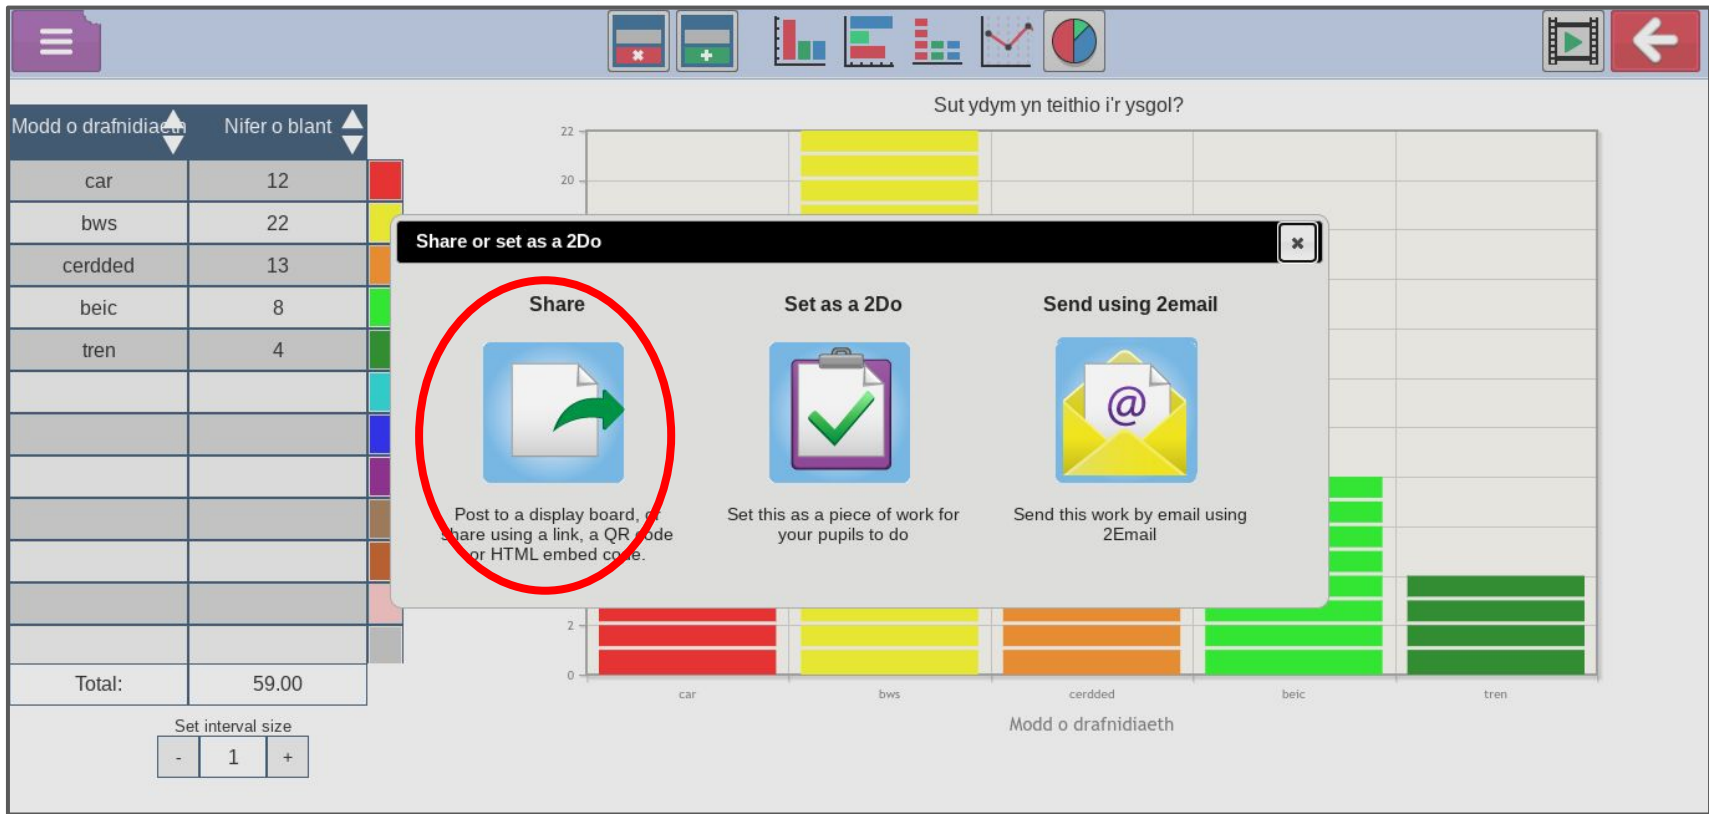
Modd o drafnidiaeth | Nifer o blant

| Modd o drafnidiaeth | Nifer o blant |
|---|---|
| car | 12 |
| bws | 22 |
| cerdded | 13 |
| beic | 8 |
| tren | 4 |
| | |
| | |
| | |
| | |
| | |
| | |
| | |
| Total: | 59.00 |

Set interval size

- 1 +

Sut ydym yn teithio i'r ysgol?

22
20
2
0

car bws cerdded beic tren

Modd o drafnidiaeth

Share or set as a 2Do

×

Share

Post to a display board, or share using a link, a QR code or HTML embed code.

Set as a 2Do

Set this as a piece of work for your pupils to do

Send using 2email

Send this work by email using 2Email